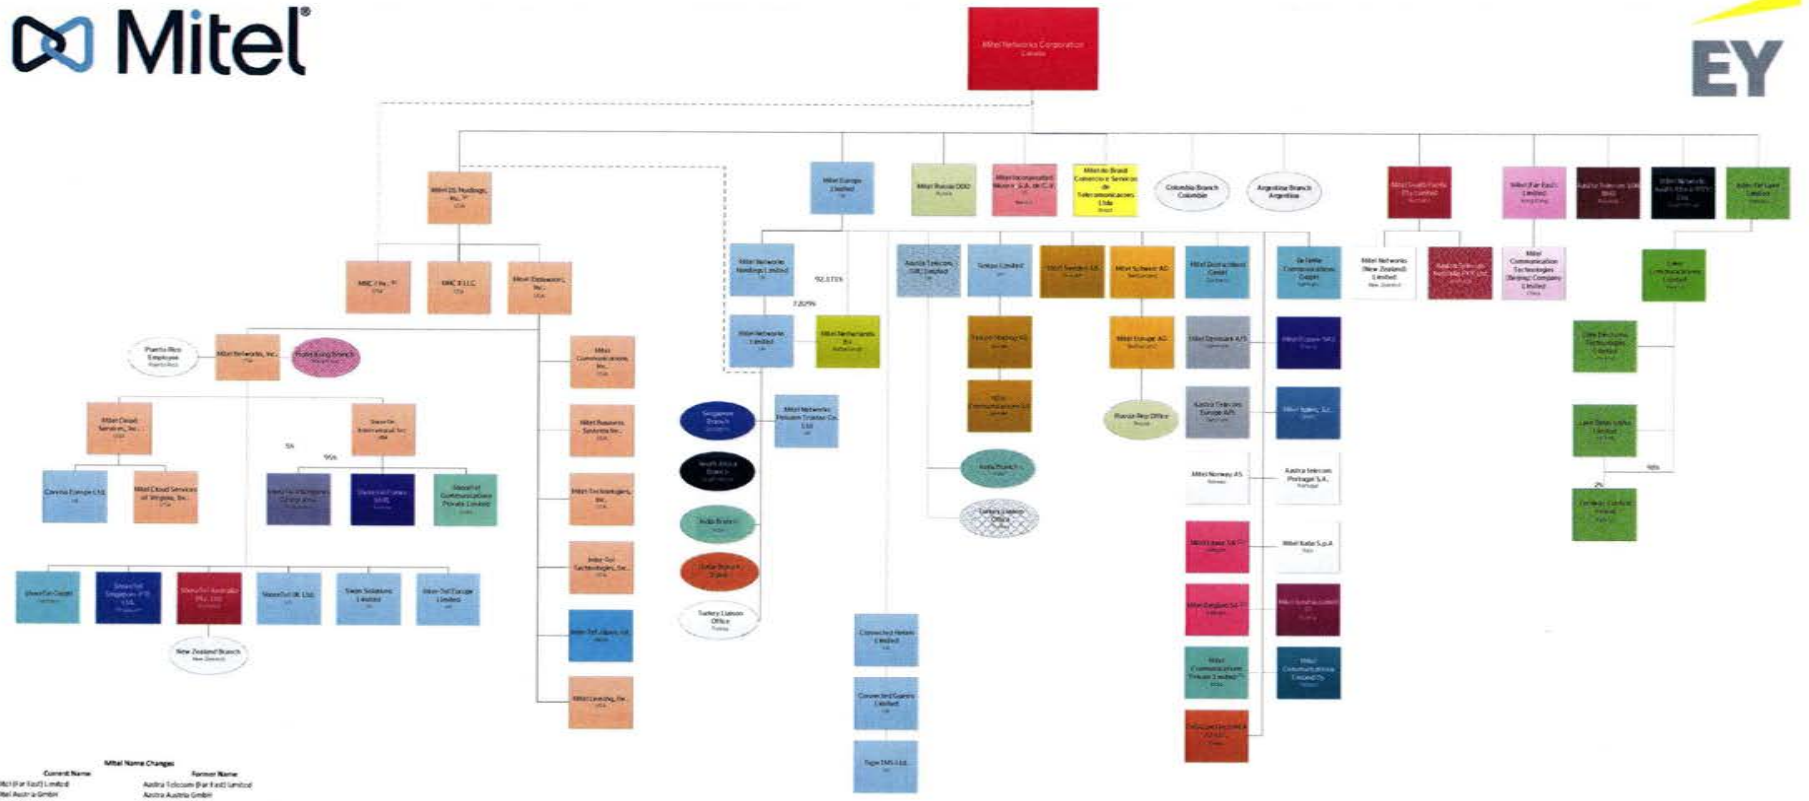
Mitel®

EY

Mitel Networks Corporation
Canada

Mitel US Holdings, Inc.
USA

Mitel Europe Limited
UK

Mitel Russia OOO
Russia

Mitel Incorporated Mexico S.A. de C.V.
Mexico

Mitel do Brasil Comercio e Servicos de Telecomunicacoes Ltda
Brazil

Colombia Branch
Colombia

Argentina Branch
Argentina

Mitel South Pacific Pty Limited
Australia

Mitel (Far East) Limited
Hong Kong

Aastra Telecom SDN BHD
Malaysia

Mitel Networks South Africa (Pty) Ltd.
South Africa

Inter-Tel Lease Limited

MMC I Inc.
USA

MMC II LLC
USA

Mitel (Delaware), Inc.
USA

Mitel Networks Holdings Limited
UK

92.171%

7.829%

Aastra Telecom (UK) Limited
UK

Sotaps Limited
UK

Mitel Sweden AB
Sweden

Mitel Schweiz AG
Switzerland

Mitel Deutschland GmbH
Germany

Ds Telle Communications GmbH
Germany

Mitel Networks (New Zealand) Limited
New Zealand

Aastra Telecom Australia Pty Ltd.
Australia

Mitel Communication Technologies (Beijing) Company Limited
China

Lake Communications Limited
Ireland

Puerto Rico Employee
Puerto Rico

Mitel Networks, Inc.
USA

Hong Kong Branch
Hong Kong

Mitel Networks Limited
UK

Mitel Netherlands B.V.
Netherlands

Telcom Holding AG
Switzerland

Mitel Europe AG
Switzerland

Mitel Denmark A/S
Denmark

Mitel France SAS
France

Mitel Communications Inc.
USA

Lake Electronic Technologies Limited
Ireland

Mitel Cloud Services, Inc.
USA

ShoreTel International Inc.
USA

Mitel Networks Private Trustee Co. Ltd
UK

Singapore Branch
Singapore

Telco Communications SA
Switzerland

Puerto Rico Office

Aastra Telecom Europe A/S
Denmark

Mitel Iberia, S.L.
Spain

Mitel Business Systems Inc.
USA

Lake Datacomms Limited
Ireland

5%

95%

South Africa Branch
South Africa

India Branch
India

Turkey Liaison Office

Mitel Norway AS
Norway

Aastra Telecom Portugal S.A.
Portugal

Mitel Technologies, Inc.
USA

Centrax Europe Ltd.
UK

Mitel Cloud Services of Virginia, Inc.
USA

ShoreTel Holdings Canada ULC
Canada

ShoreTel Canada ULC
Canada

ShoreTel Communications Private Limited
India

India Branch
India

95%

2%

Mitel Schweiz SA
Belgium

Mitel Italia S.p.A.
Italy

Inter-Tel Technologies, Inc.
USA

Dubai Branch
Dubai

Lake Communications Limited
Ireland

ShoreTel GmbH
Germany

ShoreTel Singapore PTE Ltd.
Singapore

ShoreTel Australia Pty. Ltd.
Australia

ShoreTel UK Ltd.
UK

Swan Solutions Limited
UK

Inter-Tel Europe Limited
UK

Turkey Liaison Office
Turkey

Mitel England SA
Belgium

Mitel Communications AB
Sweden

Inter-Tel Japan, Ltd.
Japan

Connected Nation Limited
UK

New Zealand Branch
New Zealand

Mitel Communications Private Limited
India

Mitel Communications Limited Oy
Finland

Mitel Leasing, Inc.
USA

Connected Guests Limited
UK

DeTeWe Telecom S.A.S
France

Tiger EMS Ltd.
UK

Mitel Name Changes
Current Name
Mitel (Far East) Limited
Mitel Austria GmbH
Former Name
Aastra Telecom (Far East) Limited
Aastra Austria GmbH